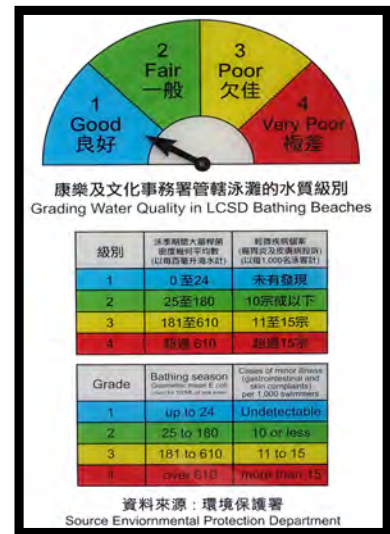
1
Good
良好

2
Fair
一般

3
Poor
欠佳

4
Very Poor
極差

康樂及文化事務署管轄泳灘的水質級別
Grading Water Quality in LCSD Bathing Beaches

| 級別 | 泳季期間大腸桿菌幾何平均數(以每百毫升海水計) | 輕微疾病個案(腸胃炎及皮膚病投訴)(以每1,000名泳客計) |
|---|---|---|
| 1 | 0至24 | 未有發現 |
| 2 | 25至180 | 10宗或以下 |
| 3 | 181至610 | 11至15宗 |
| 4 | 超過 610 | 超過15宗 |

| Grade | Bathing season Geometric mean E. coli count/ 100mL of sea water | Cases of minor illness (gastrointestinal and skin complaints) per 1,000 swimmers |
|---|---|---|
| 1 | up to 24 | Undetectable |
| 2 | 25 to 180 | 10 or less |
| 3 | 181 to 610 | 11 to 15 |
| 4 | over 610 | more than 15 |

資料來源:環境保護署
Source Enviornmental Protection Department